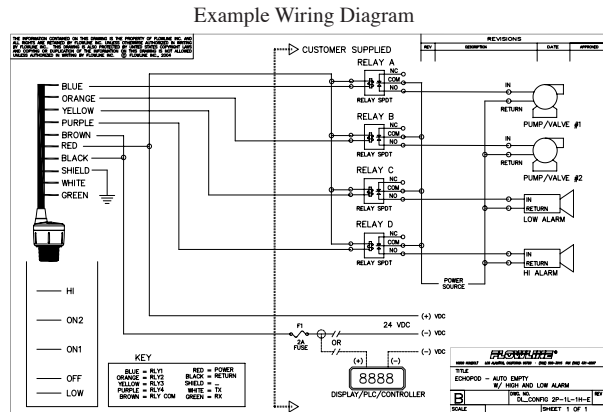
Example Wiring Diagram

THE INFORMATION CONTAINED ON THIS DRAWING IS THE PROPERTY OF FLOWLINE INC. ALL RIGHTS ARE RETAINED BY FLOWLINE INC. UNLESS OTHERWISE AUTHORIZED IN WRITING BY FLOWLINE INC. THIS DRAWING IS ALSO PROTECTED BY UNITED STATES COPYRIGHT LAWS AND COPYING OR DUPLICATION OF THE INFORMATION ON THIS DRAWING IS NOT ALLOWED UNLESS AUTHORIZED IN WRITING BY FLOWLINE INC. © FLOWLINE INC., 2004

| REVISIONS | | | |
|---|---|---|---|
| REV | DESCRIPTION | DATE | APPROVED |

CUSTOMER SUPPLIED

BLUE
ORANGE
YELLOW
PURPLE
BROWN
RED
BLACK
SHIELD
WHITE
GREEN

RELAY A
NC
COM
NO
RELAY SPDT

RELAY B
NC
COM
NO
RELAY SPDT

RELAY C
NC
COM
NO
RELAY SPDT

RELAY D
NC
COM
NO
RELAY SPDT

IN
RETURN
PUMP/VALVE #1

IN
RETURN
PUMP/VALVE #2

IN
RETURN
LOW ALARM

IN
RETURN
HI ALARM

POWER SOURCE

HI
ON2
ON1
OFF
LOW

(+) VDC
(–) VDC
24 VDC
(–) VDC
F1
2A FUSE
OR

(+) (–)
8888
DISPLAY/PLC/CONTROLLER

KEY
BLUE = RLY1
ORANGE = RLY2
YELLOW = RLY3
PURPLE = RLY4
BROWN = RLY COM
RED = POWER
BLACK = RETURN
SHIELD = ⏚
WHITE = TX
GREEN = RX

FLOWLINE
TITLE
ECHOPOD – AUTO EMPTY
W/ HIGH AND LOW ALARM
B
DWG. NO.
DL_CONFIG 2P-1L-1H-E
REV
SCALE
SHEET 1 OF 1